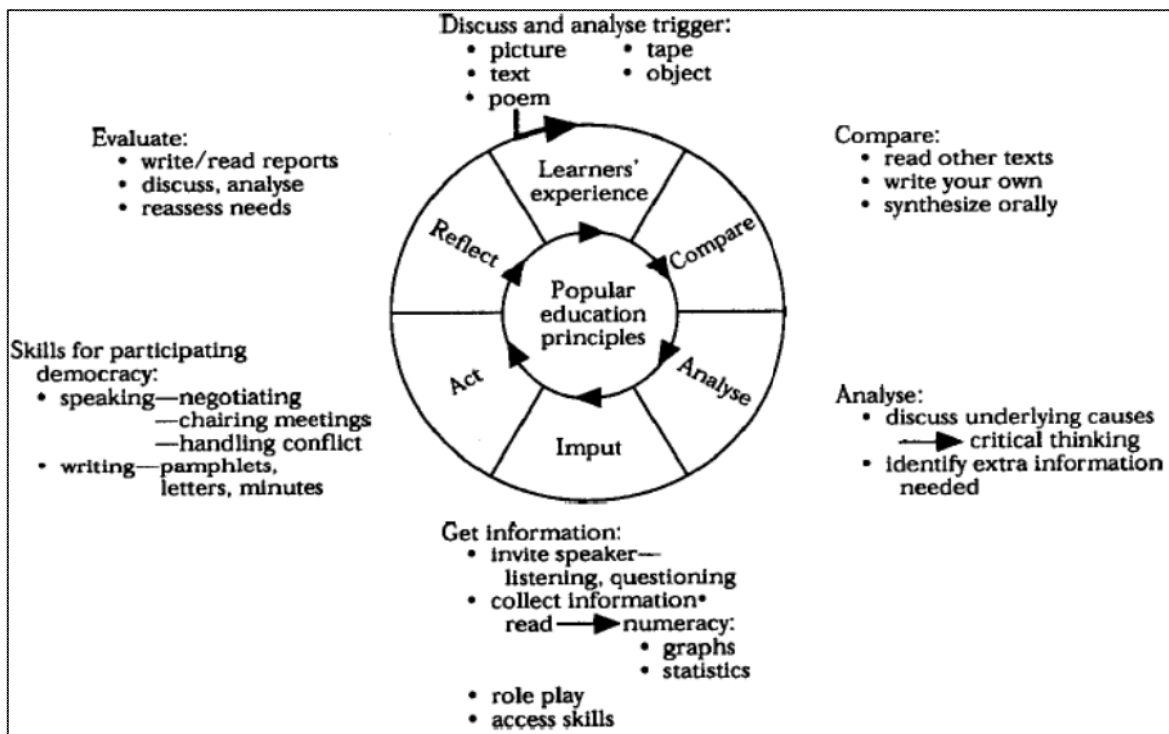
Discuss and analyse trigger:
• picture • tape
• text • object
• poem

Evaluate:
• write/read reports
• discuss, analyse
• reassess needs

Compare:
• read other texts
• write your own
• synthesize orally

Learners' experience

Compare

Analyse

Imput

Act

Reflect

Popular education principles

Skills for participating democracy:
• speaking—negotiating
—chairing meetings
—handling conflict
• writing—pamphlets, letters, minutes

Analyse:
• discuss underlying causes
→ critical thinking
• identify extra information needed

Get information:
• invite speaker—
listening, questioning
• collect information•
read → numeracy:
• graphs
• statistics
• role play
• access skills